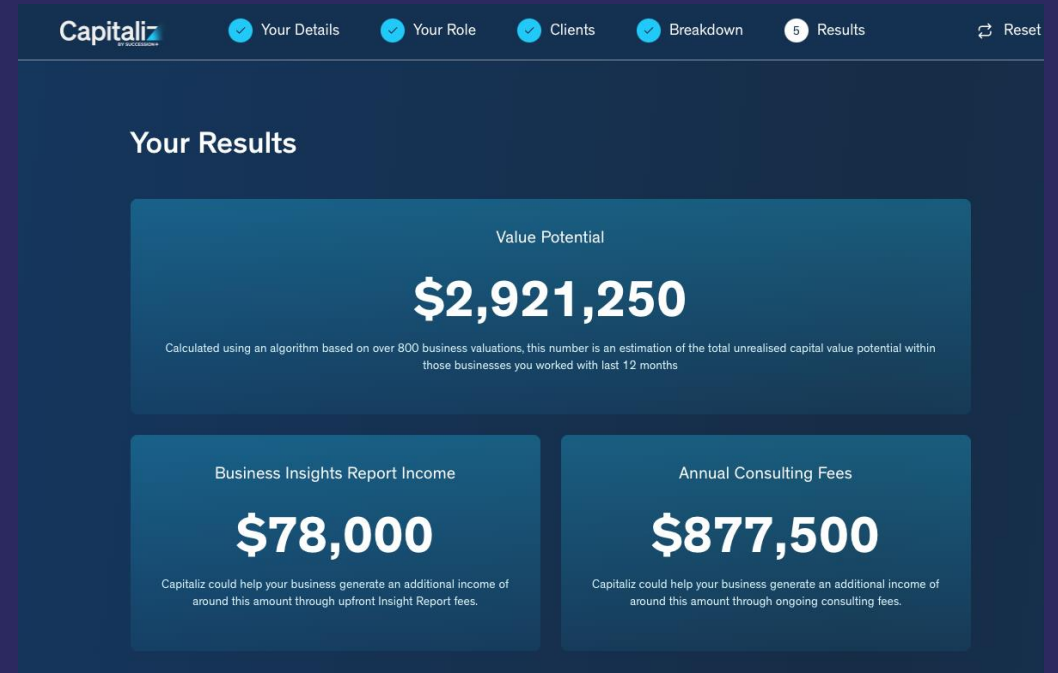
Capitaliz
BY SUCCESSION+

Your Details Your Role Clients Breakdown 5 Results Reset

Your Results

Value Potential

$2,921,250

Calculated using an algorithm based on over 800 business valuations, this number is an estimation of the total unrealised capital value potential within those businesses you worked with last 12 months

Business Insights Report Income

$78,000

Capitaliz could help your business generate an additional income of around this amount through upfront Insight Report fees.

Annual Consulting Fees

$877,500

Capitaliz could help your business generate an additional income of around this amount through ongoing consulting fees.